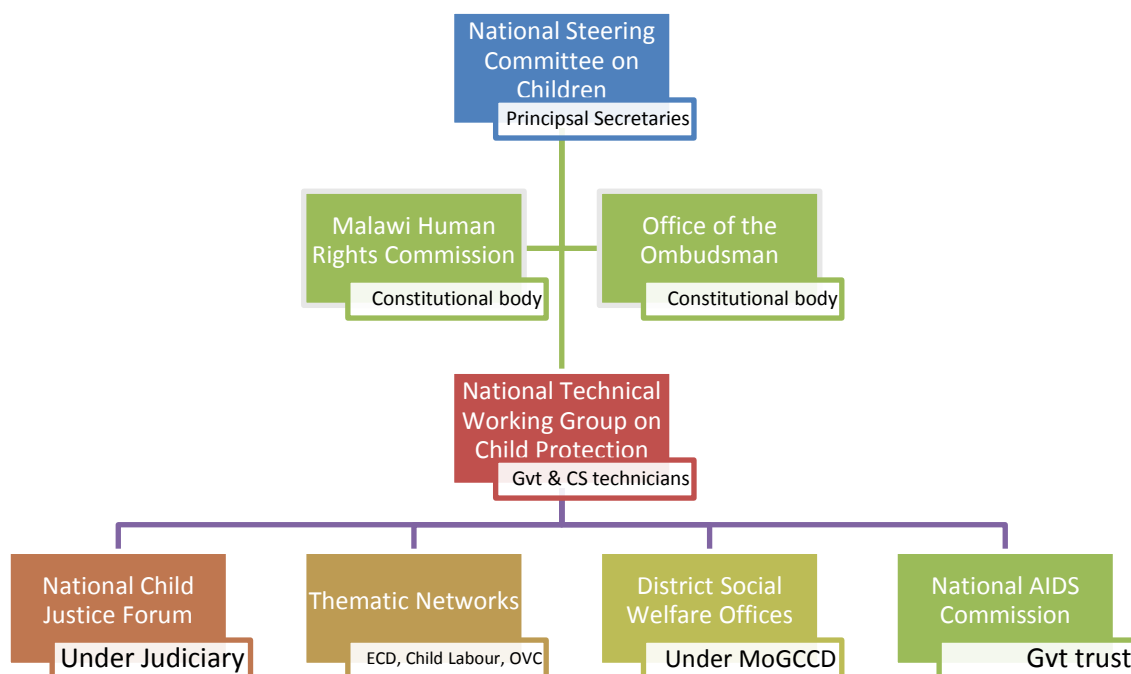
National Steering Committee on Children
Principsal Secretaries

Malawi Human Rights Commission
Constitutional body

Office of the Ombudsman
Constitutional body

National Technical Working Group on Child Protection
Gvt & CS technicians

National Child Justice Forum
Under Judiciary

Thematic Networks
ECD, Child Labour, OVC

District Social Welfare Offices
Under MoGCCD

National AIDS Commission
Gvt trust